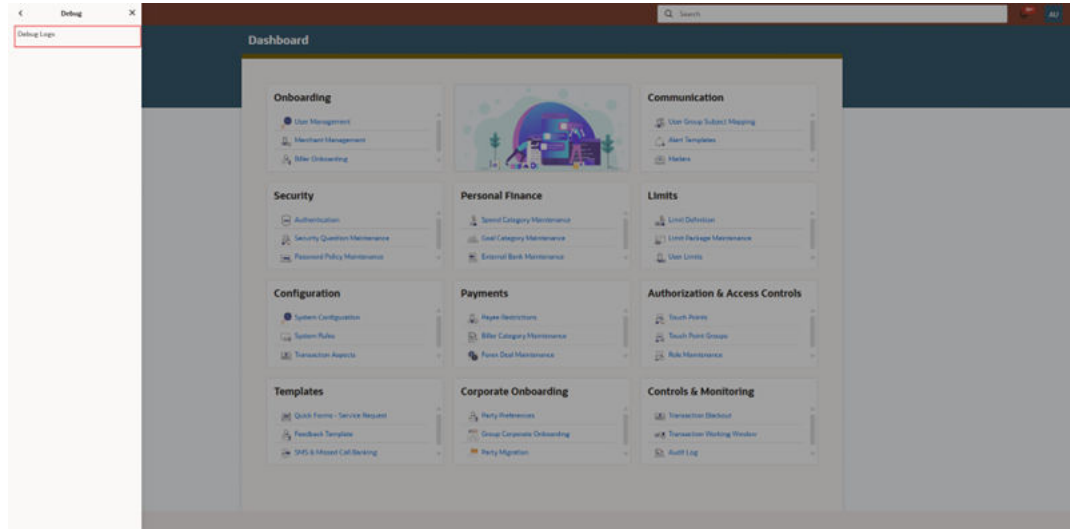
Debug

Debug Logs

Search

AU

Dashboard

Onboarding
User Management
Merchant Management
Biller Onboarding

Communication
User Group Subject Mapping
Alert Templates
Mailers

Security
Authentication
Security Question Maintenance
Password Policy Maintenance

Personal Finance
Spend Category Maintenance
Goal Category Maintenance
External Bank Maintenance

Limits
Limit Definition
Limit Package Maintenance
User Limits

Configuration
System Configuration
System Rules
Transaction Aspects

Payments
Payee Restrictions
Biller Category Maintenance
Forex Deal Maintenance

Authorization & Access Controls
Touch Points
Touch Point Groups
Role Maintenance

Templates
Quick Forms - Service Request
Feedback Template
SMS & Missed Call Banking

Corporate Onboarding
Party Preferences
Group Corporate Onboarding
Party Migration

Controls & Monitoring
Transaction Blackout
Transaction Working Window
Audit Log